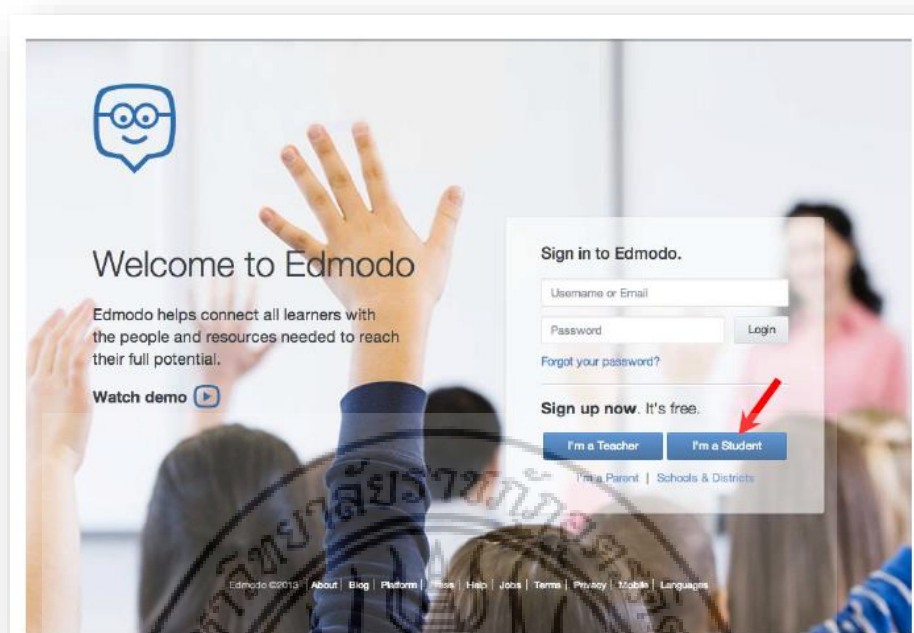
Welcome to Edmodo

Edmodo helps connect all learners with the people and resources needed to reach their full potential.

Watch demo

Sign in to Edmodo.

Username or Email

Password

Login

Forgot your password?

Sign up now. It's free.

I'm a Teacher

I'm a Student

I'm a Parent | Schools & Districts

Edmodo ©2013 | About | Blog | Platform | Press | Help | Jobs | Terms | Privacy | Mobile | Languages

วิทยาลัยราชภัฏ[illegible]